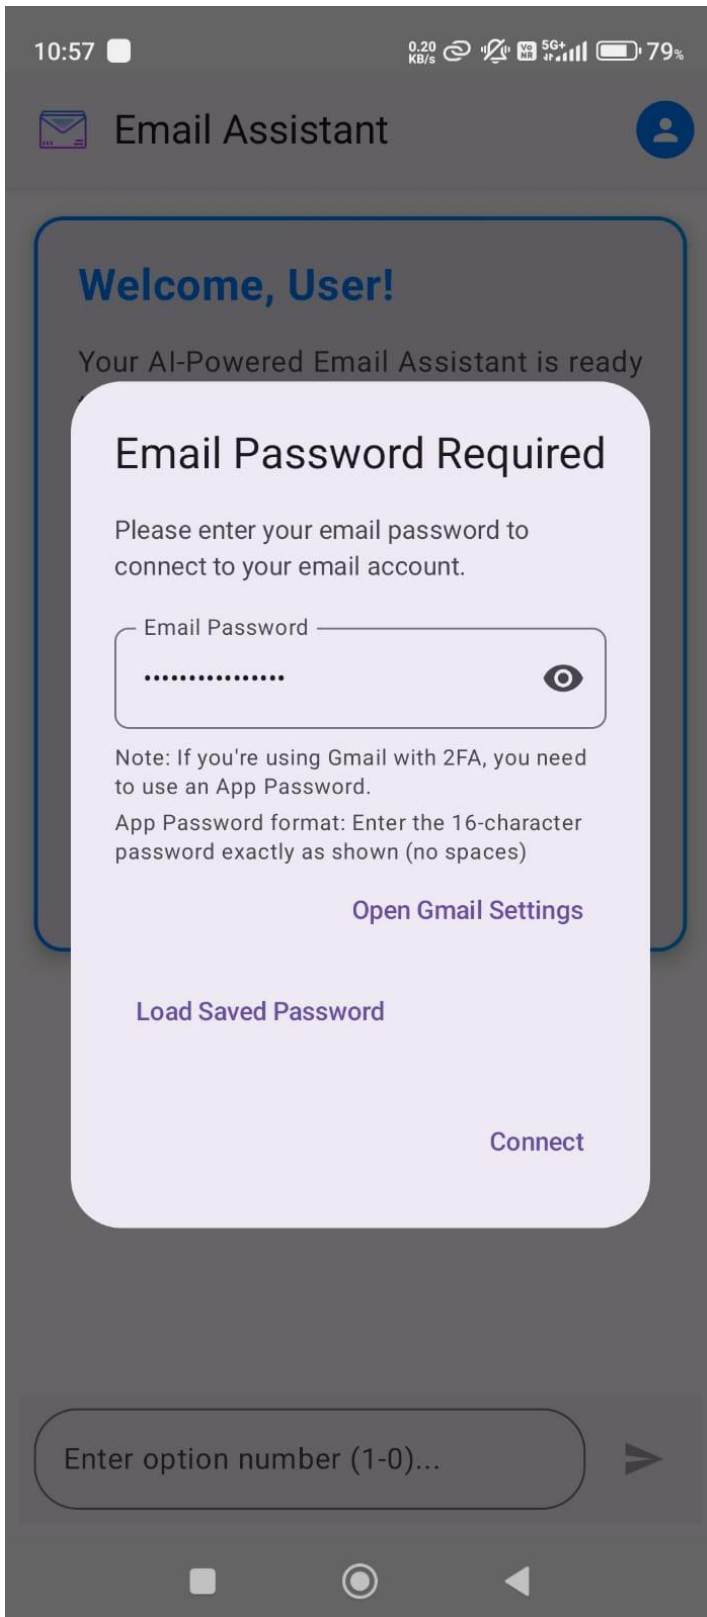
10:57 0.20 KB/s 5G+ 79%

Email Assistant

Welcome, User!

Your AI-Powered Email Assistant is ready

Email Password Required

Please enter your email password to connect to your email account.

Email Password

••••••••••••••••

Note: If you're using Gmail with 2FA, you need to use an App Password.

App Password format: Enter the 16-character password exactly as shown (no spaces)

Open Gmail Settings

Load Saved Password

Connect

Enter option number (1-0)...